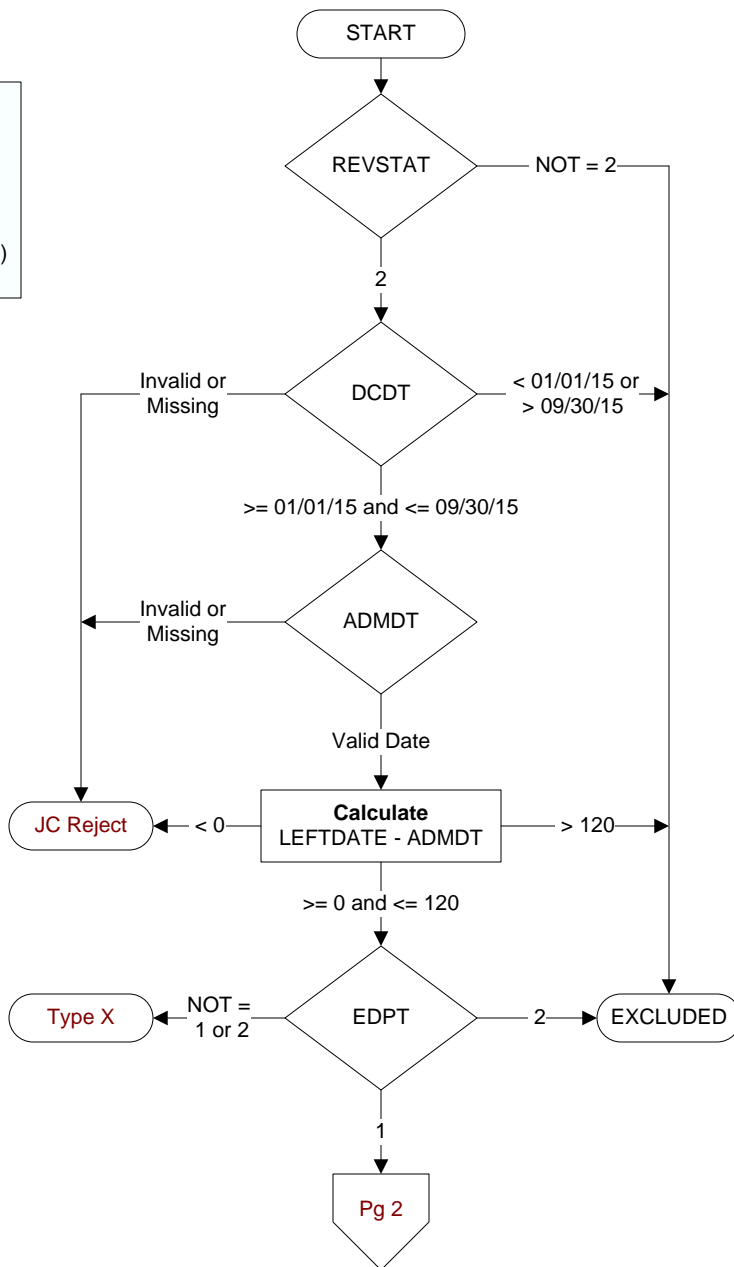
START

REVSTAT

NOT = 2

2

DCDT

Invalid or Missing

< 01/01/15 or > 09/30/15

>= 01/01/15 and <= 09/30/15

ADMDT

Invalid or Missing

Valid Date

)

JC Reject

< 0

**Calculate**
LEFTDATE - ADMDT

> 120

>= 0 and <= 120

Type X

NOT = 1 or 2

EDPT

2

EXCLUDED

1

Pg 2